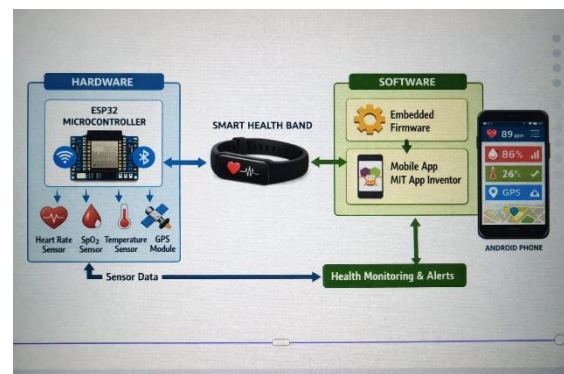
HARDWARE

ESP32 MICROCONTROLLER

Heart Rate Sensor

SpO₂ Sensor

Temperature Sensor

GPS Module

SMART HEALTH BAND

SOFTWARE

Embedded Firmware

Mobile App MIT App Inventor

89 bpm

86%

26°

GPS

ANDROID PHONE

Sensor Data

Health Monitoring & Alerts